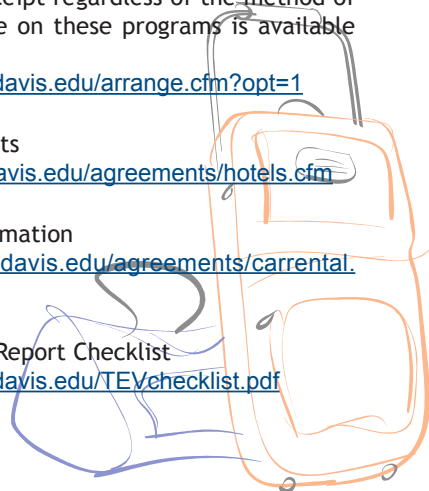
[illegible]ceipt regardless of the method of
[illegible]e on these programs is available

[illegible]davis.edu/arrange.cfm?opt=1

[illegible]ts
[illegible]avis.edu/agreements/hotels.cfm

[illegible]mation
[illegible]davis.edu/agreements/carrental.

Report Checklist
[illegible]davis.edu/TEVchecklist.pdf